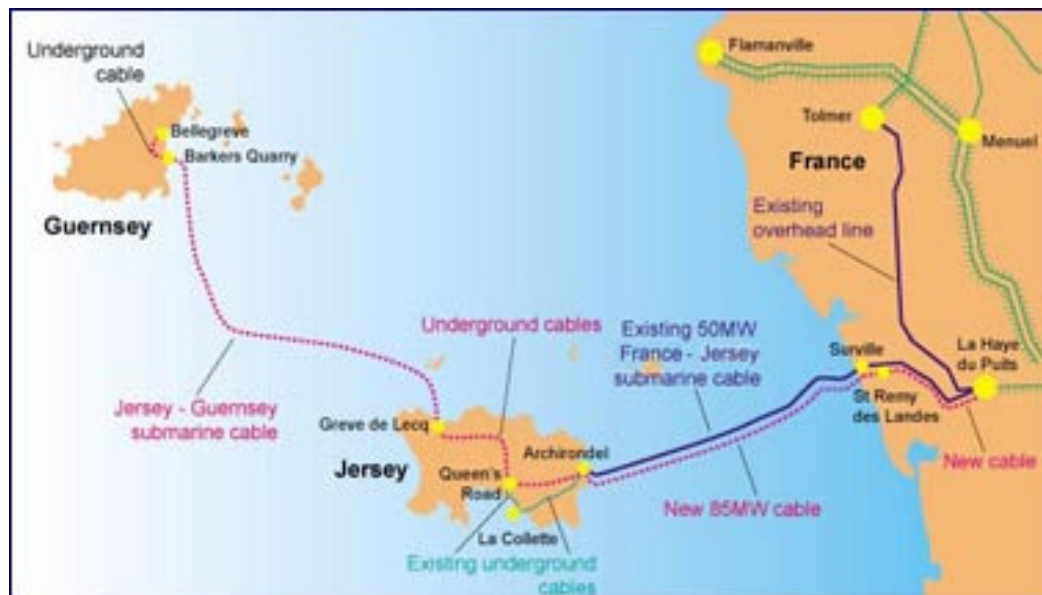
Underground cable

Bellegreve

Barkers Quarry

Guernsey

Flamanville

Tolmer

Menuel

France

Existing overhead line

Underground cables

Existing 50MW France - Jersey submarine cable

Surville

St Remy des Landes

La Haye du Puits

Jersey - Guernsey submarine cable

Greve de Lecq

Jersey

Archirondel

Queen's Road

La Collette

Existing underground cables

New 85MW cable

New cable